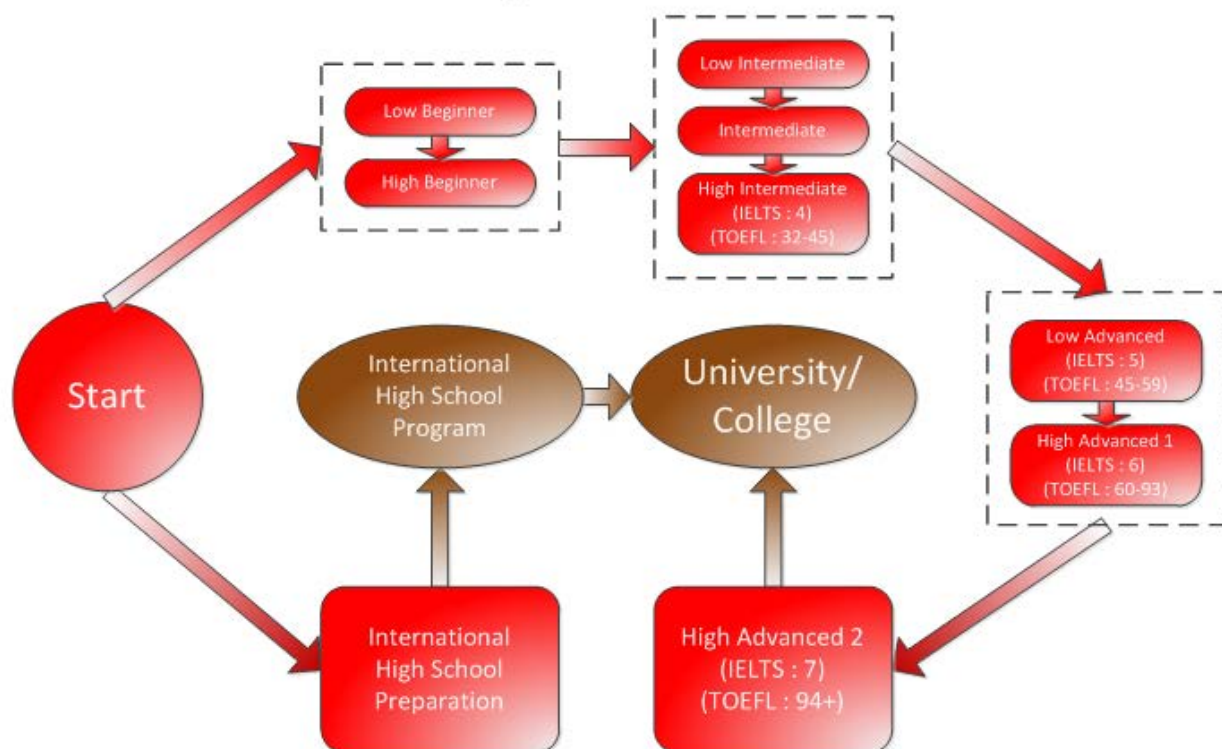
Start

Low Beginner

High Beginner

Low Intermediate

Intermediate

High Intermediate (IELTS : 4) (TOEFL : 32-45)

Low Advanced (IELTS : 5) (TOEFL : 45-59)

High Advanced 1 (IELTS : 6) (TOEFL : 60-93)

International High School Program

University/ College

International High School Preparation

High Advanced 2 (IELTS : 7) (TOEFL : 94+)